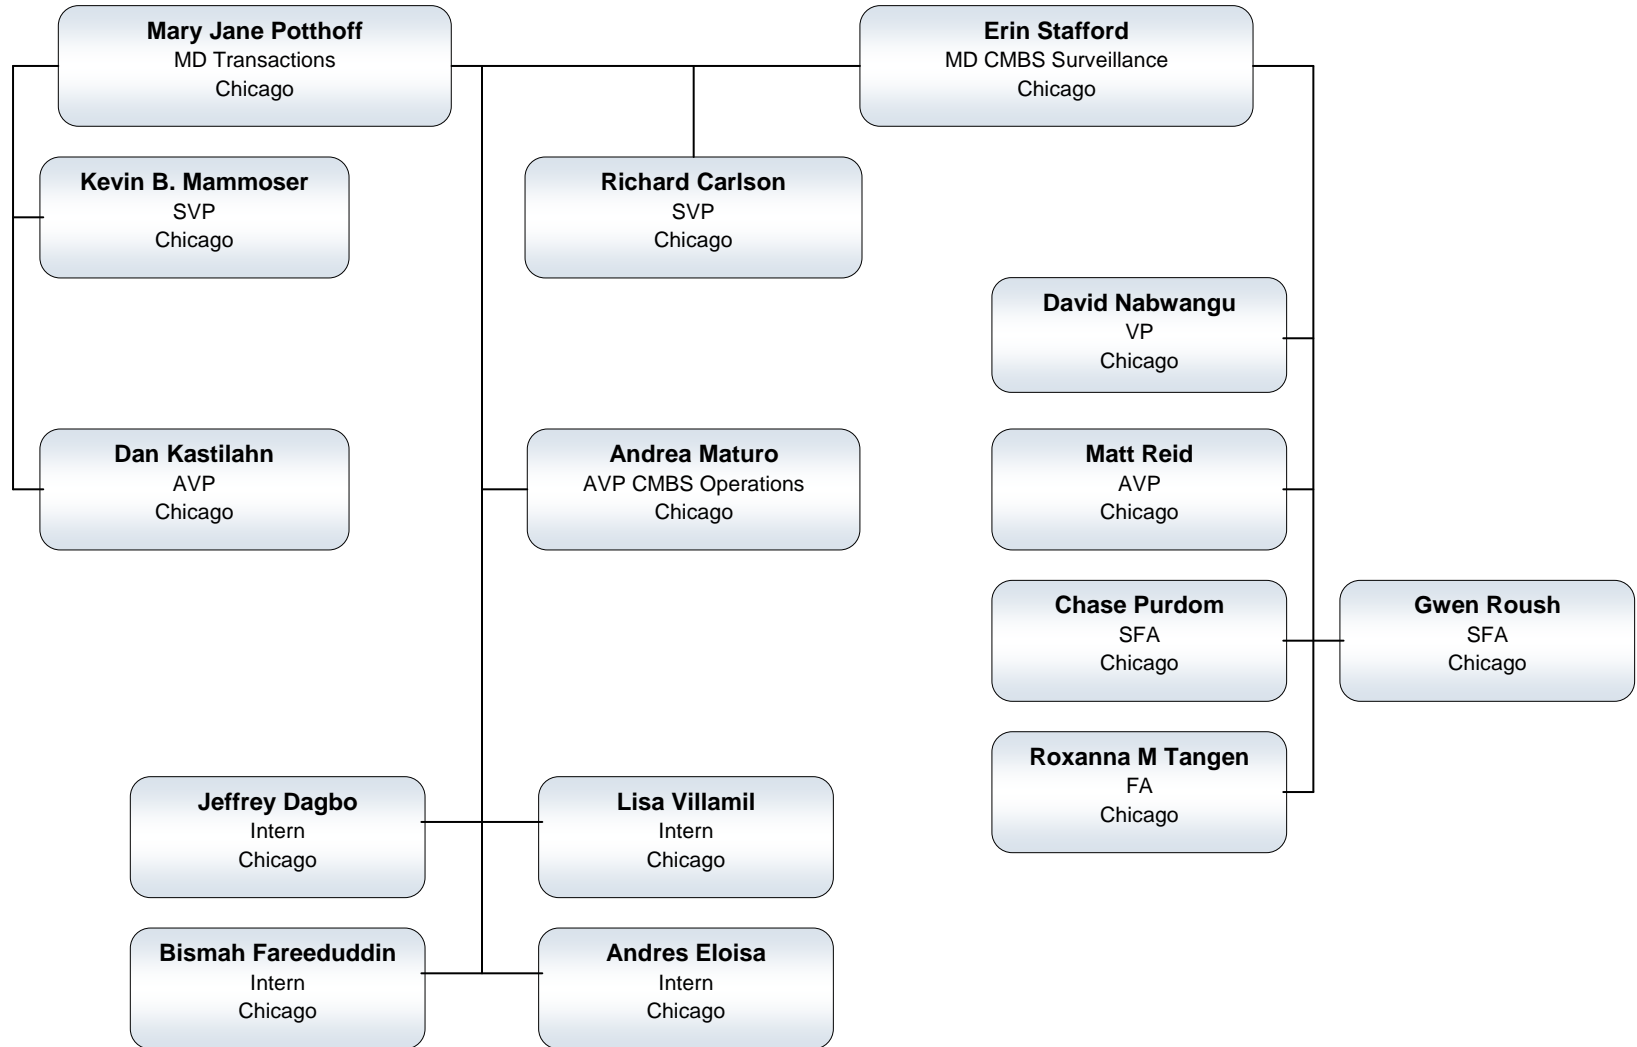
Mary Jane Potthoff
MD Transactions
Chicago

Erin Stafford
MD CMBS Surveillance
Chicago

Kevin B. Mammoser
SVP
Chicago

Richard Carlson
SVP
Chicago

David Nabwangu
VP
Chicago

Dan Kastilahn
AVP
Chicago

Andrea Maturo
AVP CMBS Operations
Chicago

Matt Reid
AVP
Chicago

Chase Purdom
SFA
Chicago

Gwen Roush
SFA
Chicago

Roxanna M Tangen
FA
Chicago

Jeffrey Dagbo
Intern
Chicago

Lisa Villamil
Intern
Chicago

Bismah Fareeduddin
Intern
Chicago

Andres Eloisa
Intern
Chicago